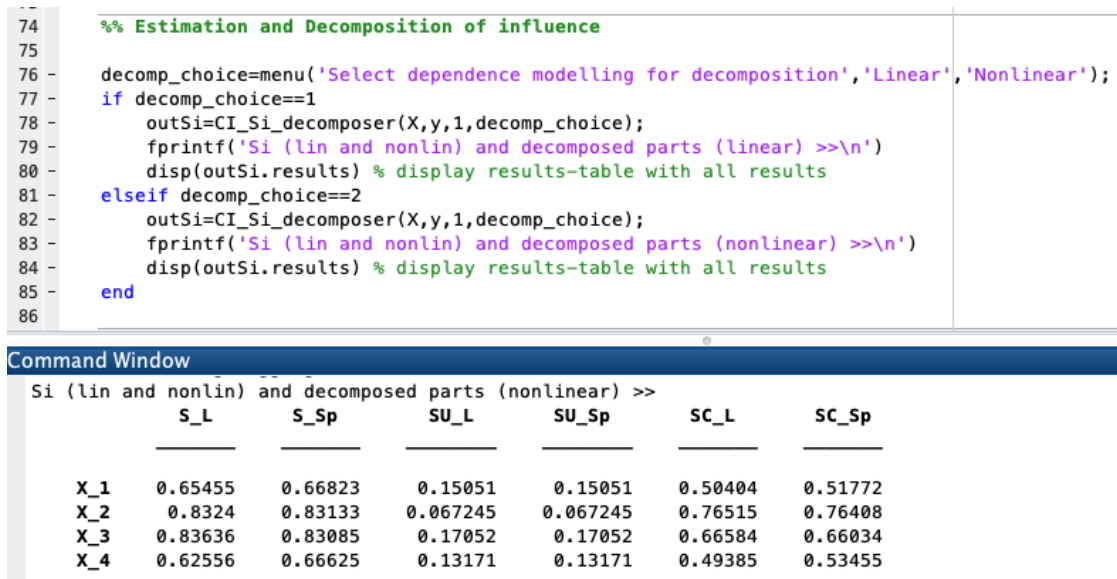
74 %% Estimation and Decomposition of influence
75
76 - decomp_choice=menu('Select dependence modelling for decomposition','Linear','Nonlinear');
77 - if decomp_choice==1
78 - outSi=CI_Si_decomposer(X,y,1,decomp_choice);
79 - fprintf('Si (lin and nonlin) and decomposed parts (linear) >>\n')
80 - disp(outSi.results) % display results-table with all results
81 - elseif decomp_choice==2
82 - outSi=CI_Si_decomposer(X,y,1,decomp_choice);
83 - fprintf('Si (lin and nonlin) and decomposed parts (nonlinear) >>\n')
84 - disp(outSi.results) % display results-table with all results
85 - end
86

Command Window

Si (lin and nonlin) and decomposed parts (nonlinear) >>

| | S_L | S_Sp | SU_L | SU_Sp | SC_L | SC_Sp |
|---|---|---|---|---|---|---|
| X_1 | 0.65455 | 0.66823 | 0.15051 | 0.15051 | 0.50404 | 0.51772 |
| X_2 | 0.8324 | 0.83133 | 0.067245 | 0.067245 | 0.76515 | 0.76408 |
| X_3 | 0.83636 | 0.83085 | 0.17052 | 0.17052 | 0.66584 | 0.66034 |
| X_4 | 0.62556 | 0.66625 | 0.13171 | 0.13171 | 0.49385 | 0.53455 |